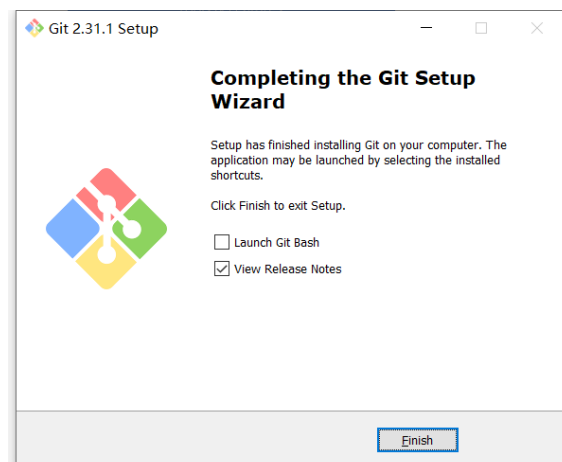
Git 2.31.1 Setup

Completing the Git Setup Wizard

Setup has finished installing Git on your computer. The application may be launched by selecting the installed shortcuts.

Click Finish to exit Setup.

Launch Git Bash

View Release Notes

Finish